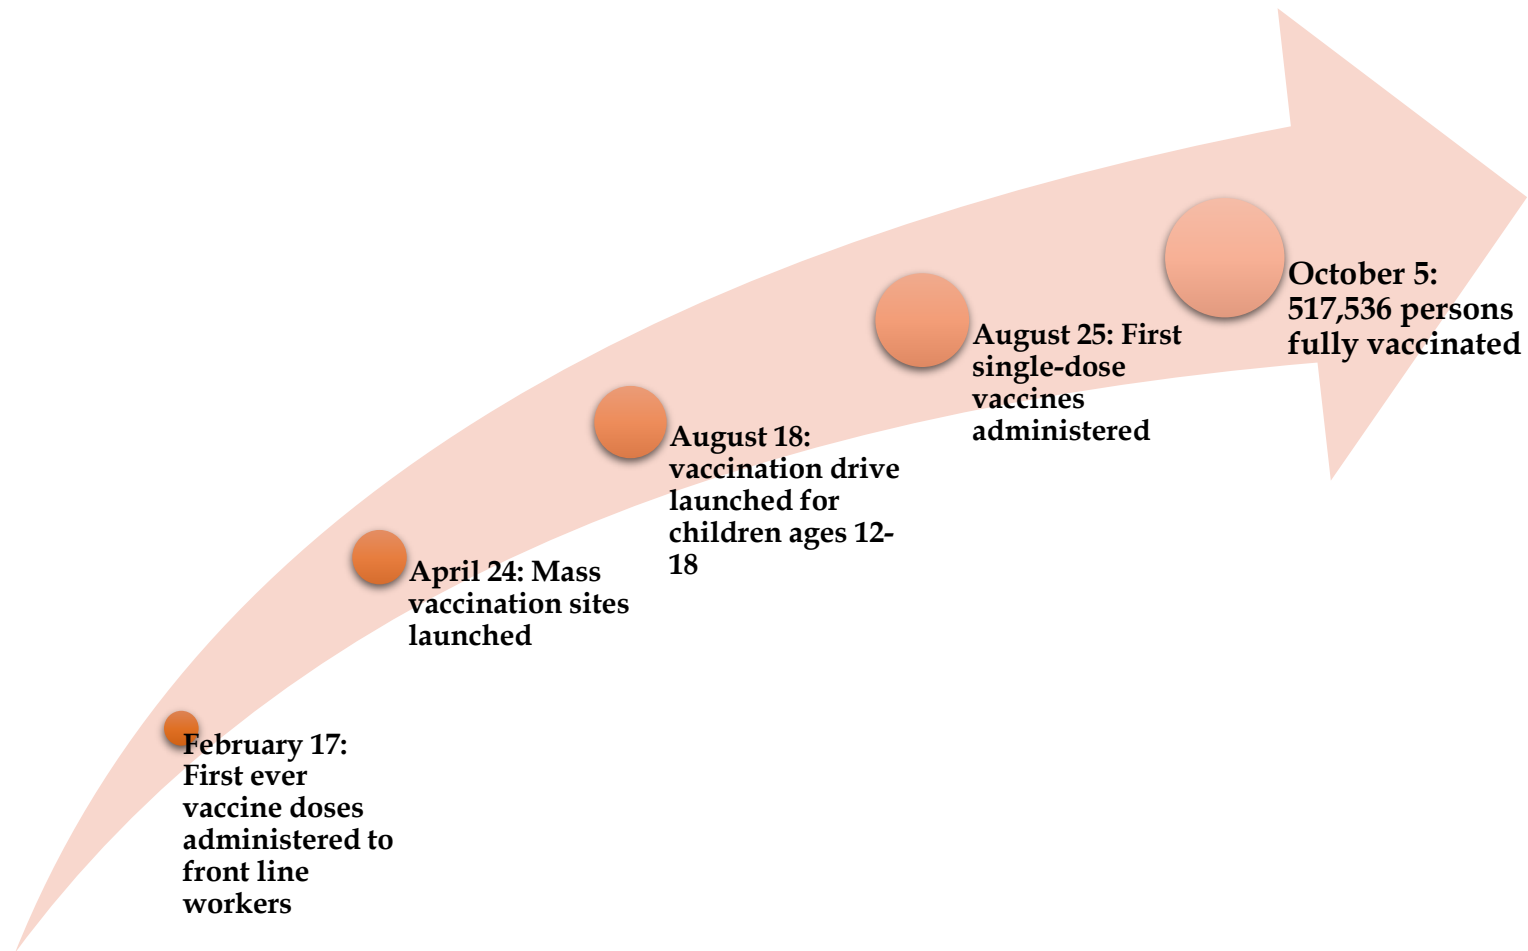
February 17: First ever vaccine doses administered to front line workers

April 24: Mass vaccination sites launched

August 18: vaccination drive launched for children ages 12-18

August 25: First single-dose vaccines administered

October 5: 517,536 persons fully vaccinated